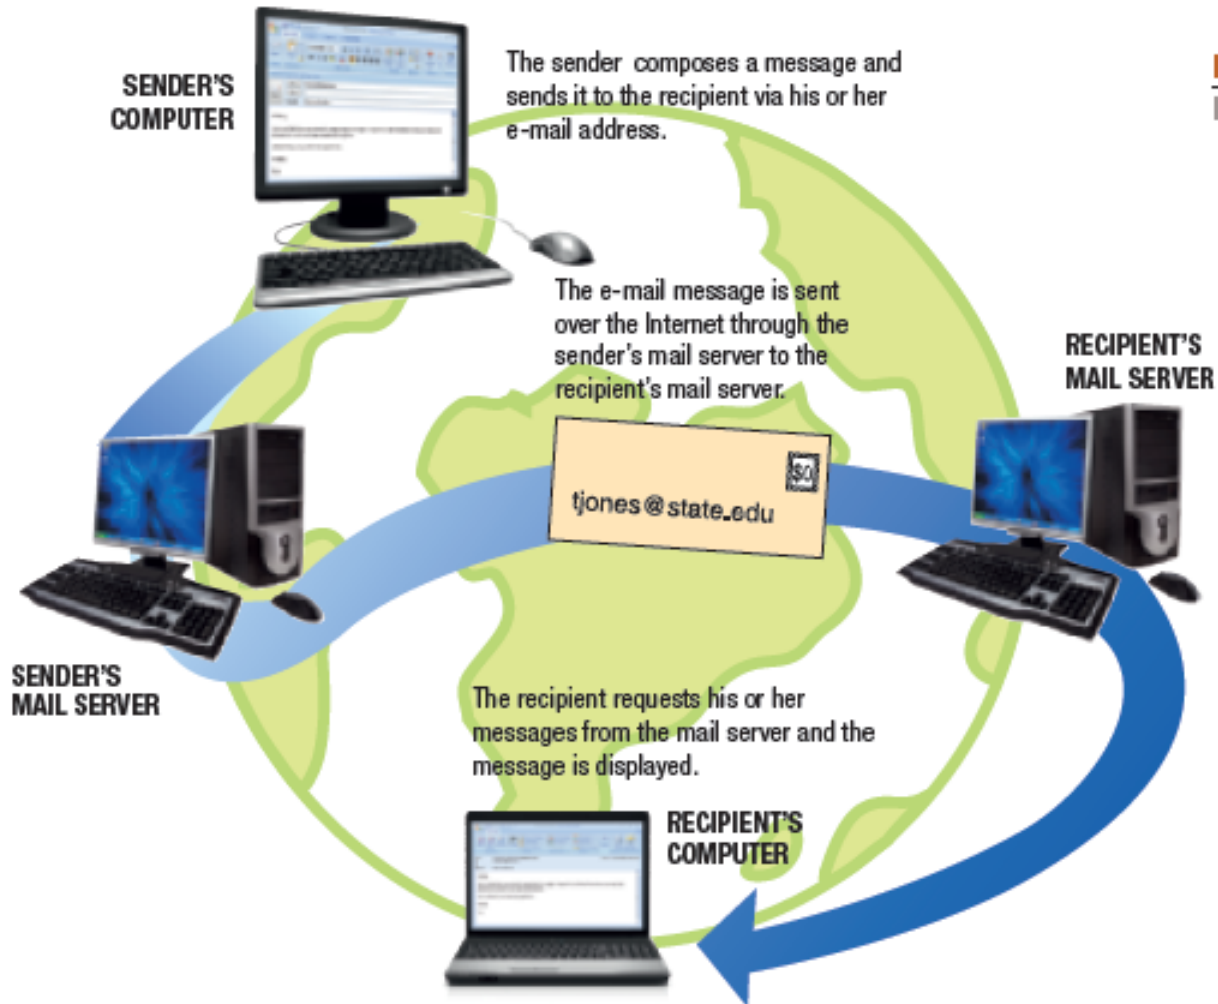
SENDER'S COMPUTER

The sender composes a message and sends it to the recipient via his or her e-mail address.

The e-mail message is sent over the Internet through the sender's mail server to the recipient's mail server.

RECIPIENT'S MAIL SERVER

$0

tjones@state.edu

SENDER'S MAIL SERVER

The recipient requests his or her messages from the mail server and the message is displayed.

RECIPIENT'S COMPUTER